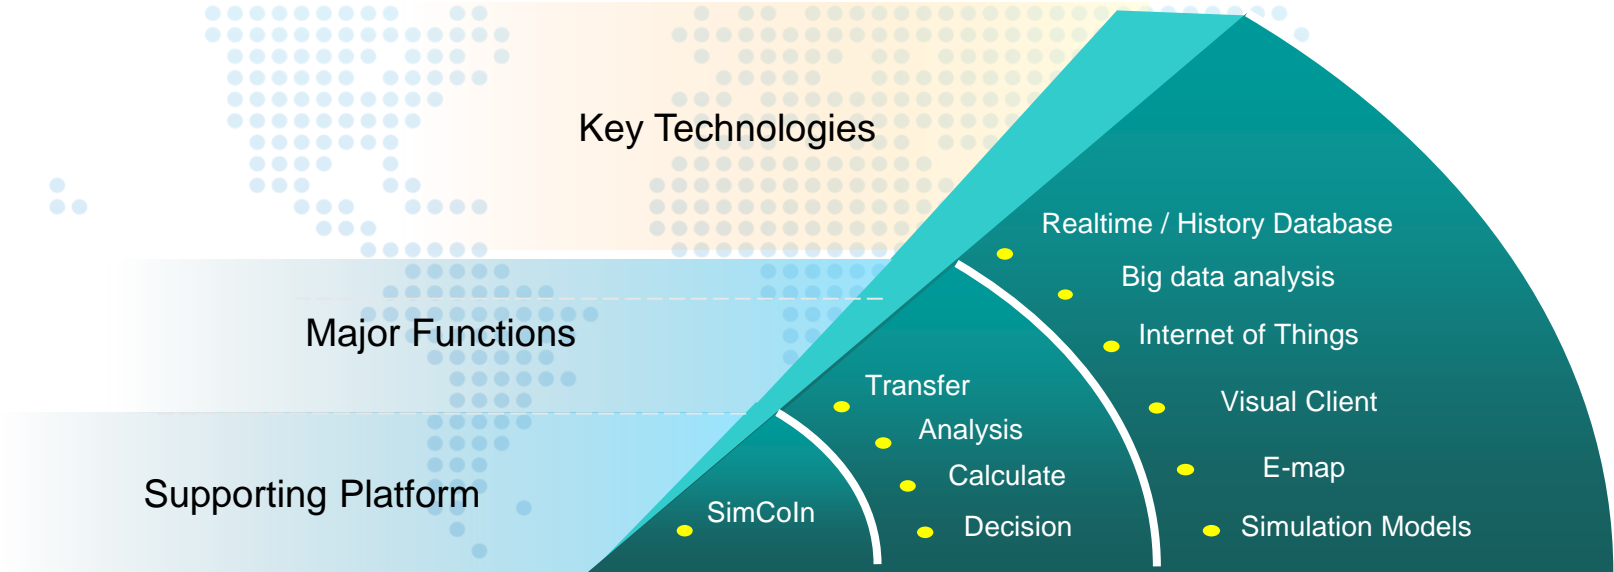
Key Technologies

Major Functions

Supporting Platform

Realtime / History Database

Big data analysis

Internet of Things

Visual Client

E-map

Simulation Models

Transfer

Analysis

Calculate

Decision

SimCoIn